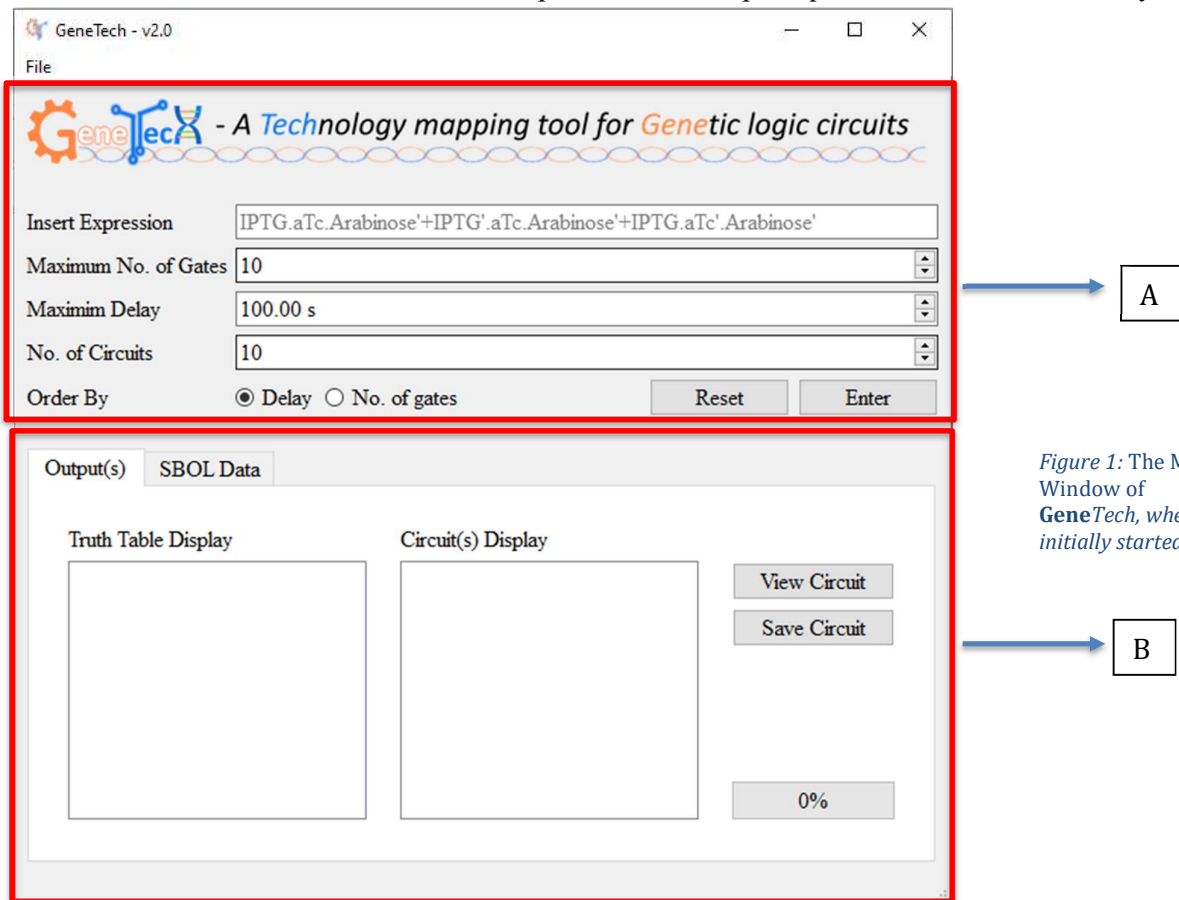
GeneTech - v2.0

File

GeneTech - A Technology mapping tool for Genetic logic circuits

Insert Expression IPTG.aTc.Arabinose'+IPTG'.aTc.Arabinose'+IPTG.aTc'.Arabinose'

Maximum No. of Gates 10

Maximim Delay 100.00 s

No. of Circuits 10

Order By Delay No. of gates

Reset Enter

A

Output(s) SBOL Data

Truth Table Display

Circuit(s) Display

View Circuit

Save Circuit

0%

B

*Figure 1:* The M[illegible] Window of **Gene***Tech, whe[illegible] initially starte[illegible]*